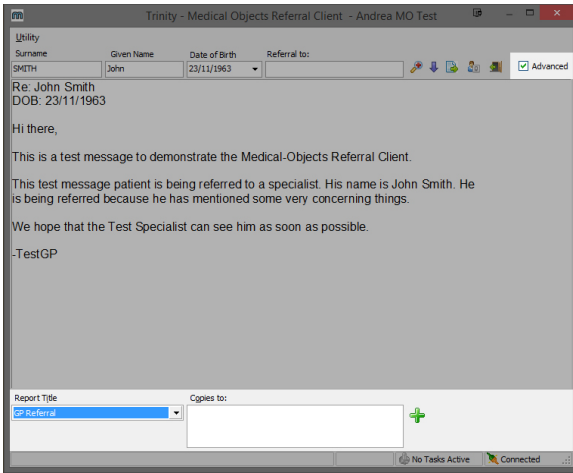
Trinity - Medical Objects Referral Client - Andrea MO Test

Utility

Surname
SMITH

Given Name
John

Date of Birth
23/11/1963

Referral to:

Advanced

Re: John Smith
DOB: 23/11/1963

Hi there,

This is a test message to demonstrate the Medical-Objects Referral Client.

This test message patient is being referred to a specialist. His name is John Smith. He is being referred because he has mentioned some very concerning things.

We hope that the Test Specialist can see him as soon as possible.

-TestGP

Report Title
GP Referral

Copies to:

No Tasks Active

Connected